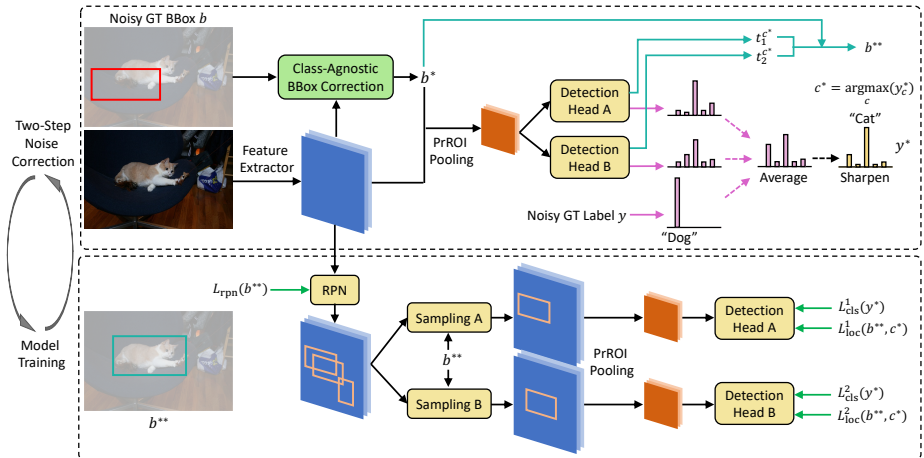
Noisy GT BBox $b$

Class-Agnostic BBox Correction

$b^*$

$t_1^{c^*}$

$t_2^{c^*}$

$b^{**}$

$c^* = \underset{c}{\operatorname{argmax}}(y_c^*)$

Two-Step Noise Correction

Feature Extractor

PrROI Pooling

Detection Head A

Detection Head B

"Cat"

$y^*$

Average

Sharpen

Noisy GT Label $y$

"Dog"

Model Training

$L_{\text{rpn}}(b^{**})$

RPN

Sampling A

$b^{**}$

Sampling B

PrROI Pooling

Detection Head A

Detection Head B

$L_{\text{cls}}^1(y^*)$

$L_{\text{loc}}^1(b^{**}, c^*)$

$L_{\text{cls}}^2(y^*)$

$L_{\text{loc}}^2(b^{**}, c^*)$

$b^{**}$